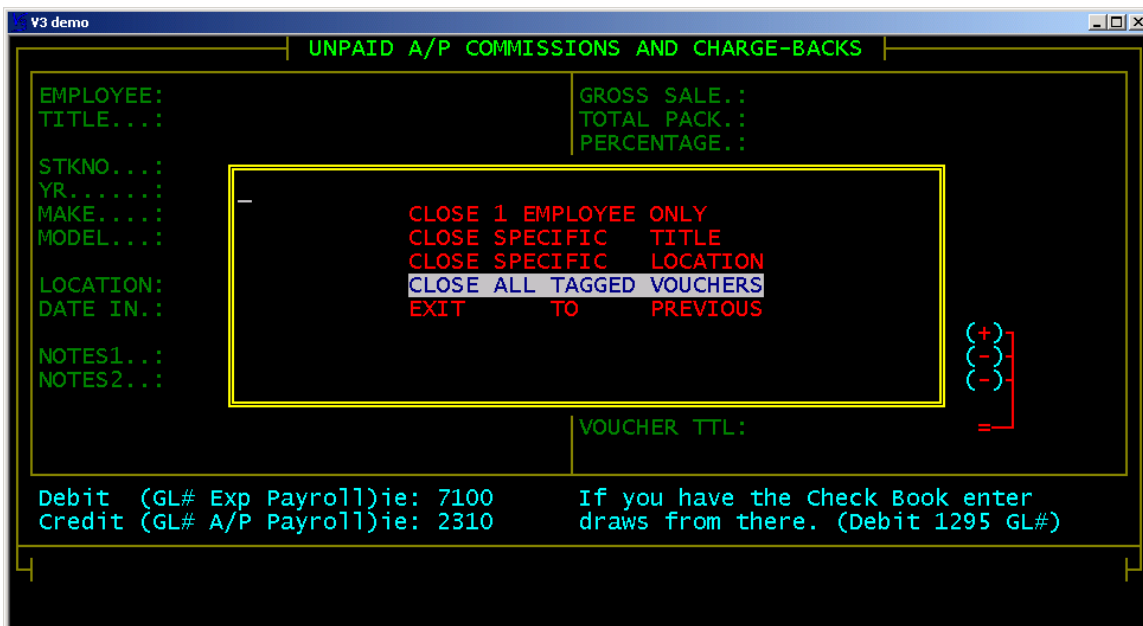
V3 demo

UNPAID A/P COMMISSIONS AND CHARGE-BACKS

EMPLOYEE:
TITLE...:

GROSS SALE.:
TOTAL PACK.:
PERCENTAGE.:

STKNO...:
YR......:
MAKE....:
MODEL...:

LOCATION:
DATE IN.:

NOTES1..:
NOTES2..:

CLOSE 1 EMPLOYEE ONLY
CLOSE SPECIFIC TITLE
CLOSE SPECIFIC LOCATION
CLOSE ALL TAGGED VOUCHERS
EXIT TO PREVIOUS

(+)
(-)
(-)

VOUCHER TTL:

=

Debit (GL# Exp Payroll)ie: 7100
Credit (GL# A/P Payroll)ie: 2310

If you have the Check Book enter draws from there. (Debit 1295 GL#)